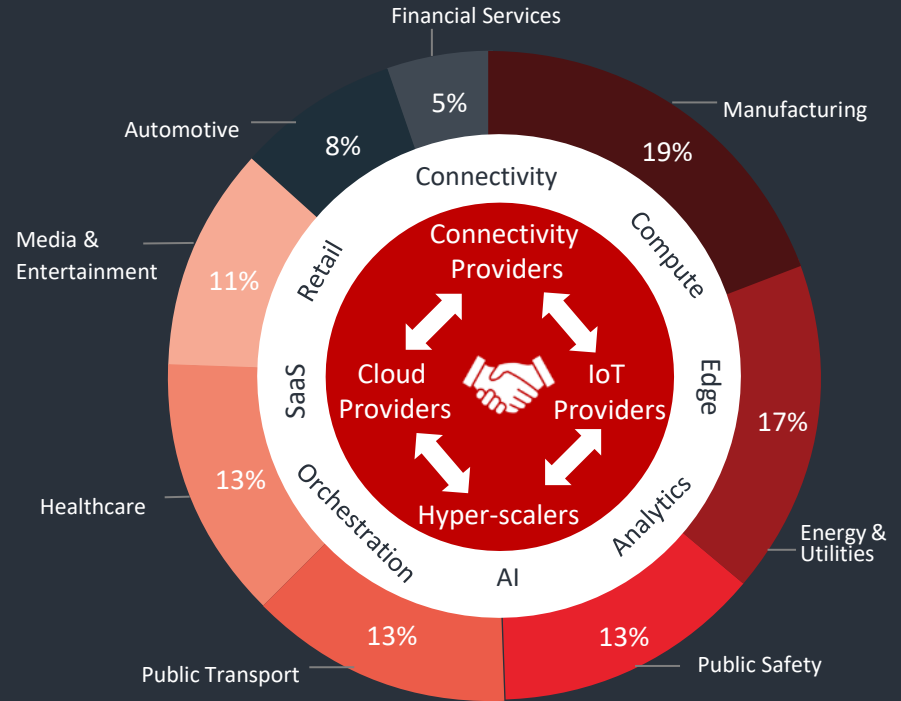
Financial Services
5%
Manufacturing
19%
Automotive
8%
Connectivity
Compute
Media & Entertainment
11%
Retail
Connectivity Providers
Cloud Providers
IoT Providers
Hyper-scalers
Edge
17%
SaaS
Healthcare
13%
Orchestration
AI
Analytics
Energy & Utilities
13%
13%
Public Transport
Public Safety